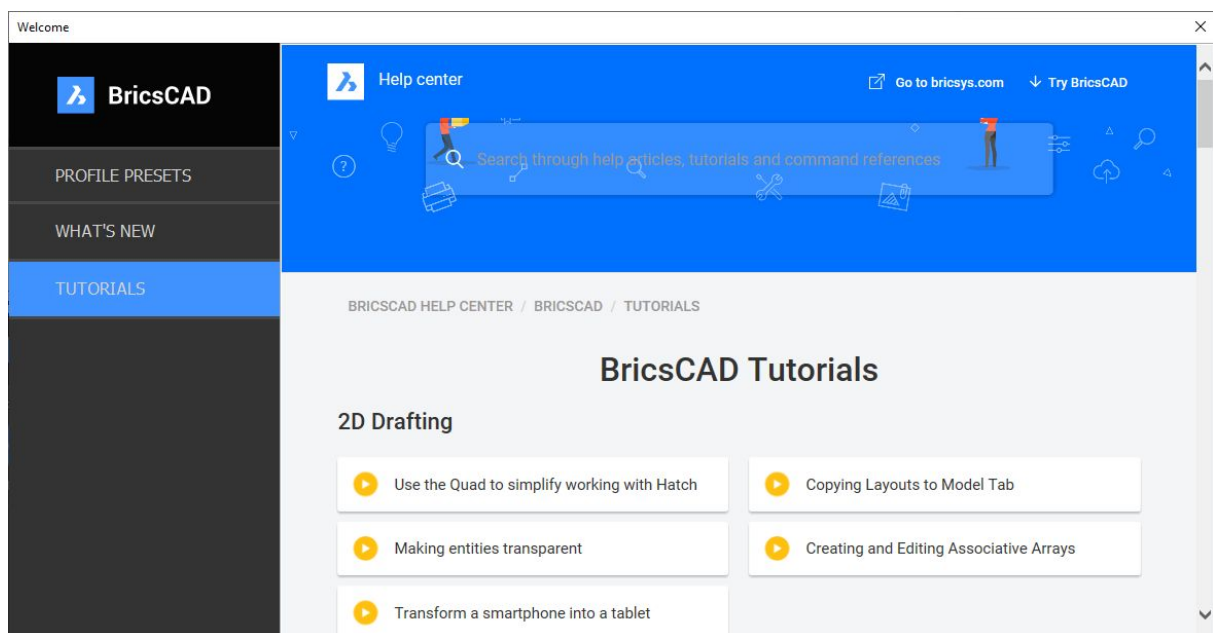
Welcome

BricsCAD

PROFILE PRESETS

WHAT'S NEW

TUTORIALS

Help center

Go to bricsys.com

Try BricsCAD

Search through help articles, tutorials and command references

BRICSCAD HELP CENTER / BRICSCAD / TUTORIALS

BricsCAD Tutorials

2D Drafting

Use the Quad to simplify working with Hatch

Copying Layouts to Model Tab

Making entities transparent

Creating and Editing Associative Arrays

Transform a smartphone into a tablet